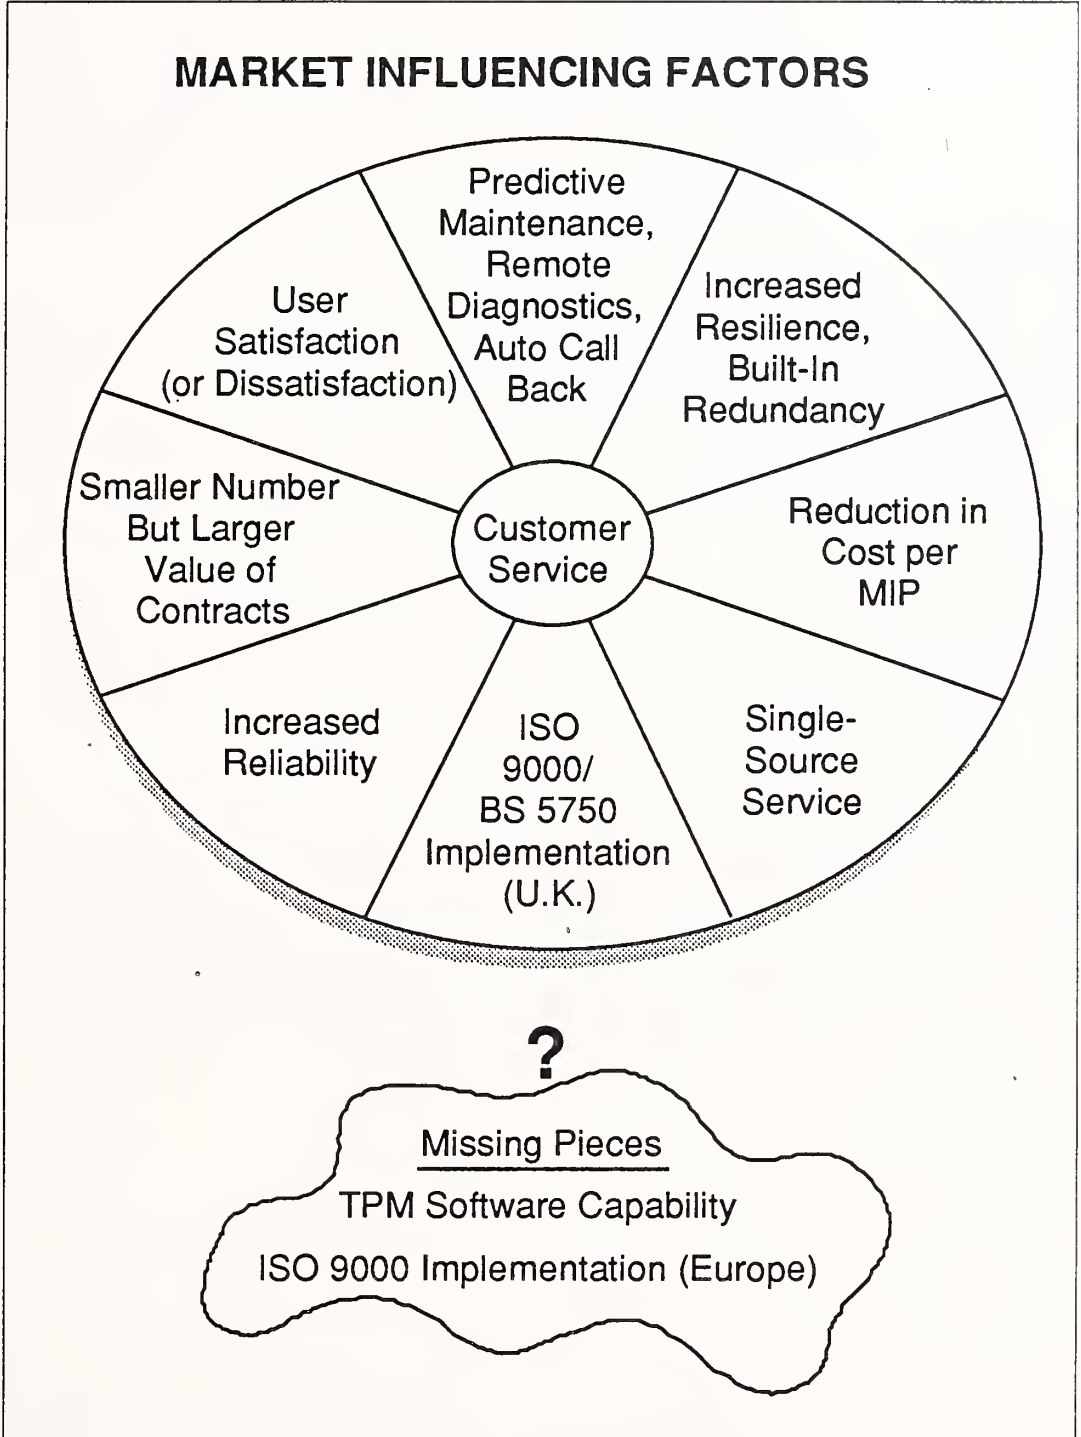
MARKET INFLUENCING FACTORS

Predictive Maintenance, Remote Diagnostics, Auto Call Back

Increased Resilience, Built-In Redundancy

Reduction in Cost per MIP

Single-Source Service

ISO 9000/ BS 5750 Implementation (U.K.)

Increased Reliability

Smaller Number But Larger Value of Contracts

User Satisfaction (or Dissatisfaction)

Customer Service

?

Missing Pieces

TPM Software Capability

ISO 9000 Implementation (Europe)